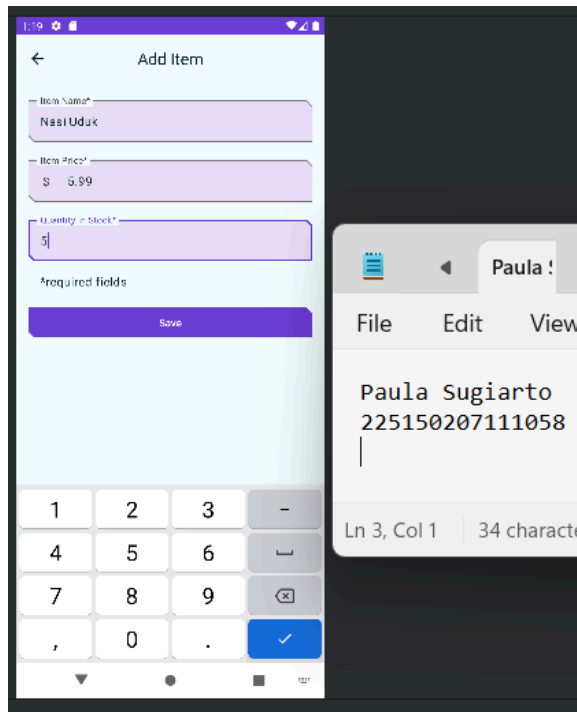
1:19

Add Item

Item Name*
Nasi Uduk

Item Price*
$ 5.99

Quantity in Stock*
5

*required fields

Save

| 1 | 2 | 3 | – |
|---|---|---|---|
| 4 | 5 | 6 | ␣ |
| 7 | 8 | 9 | ⌫ |
| , | 0 | . | ✓ |

Paula S

File Edit View

Paula Sugiarto
225150207111058

Ln 3, Col 1 34 characte